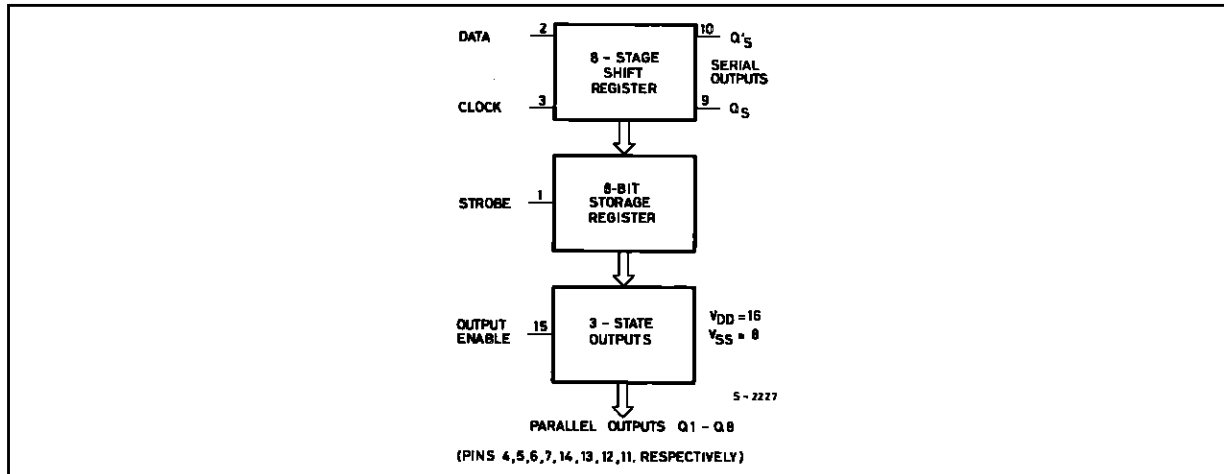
DATA
2
8 - STAGE SHIFT REGISTER
10
Q'S
SERIAL OUTPUTS
CLOCK
3
9
QS

STROBE
1
8-BIT STORAGE REGISTER

OUTPUT ENABLE
15
3 - STATE OUTPUTS
$V_{DD}$ = 16
$V_{SS}$ = 8

S - 2227

PARALLEL OUTPUTS Q1 - Q8

(PINS 4,5,6,7,14,13,12,11, RESPECTIVELY)